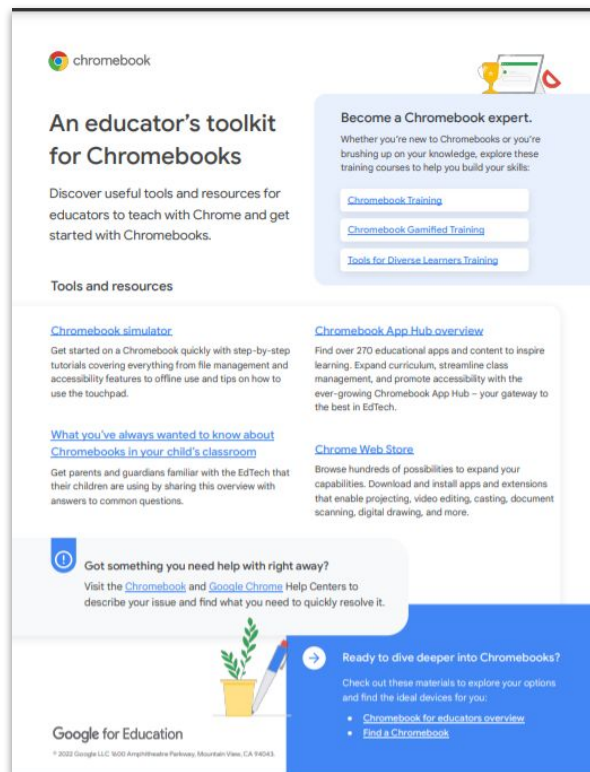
chromebook

An educator's toolkit for Chromebooks

Discover useful tools and resources for educators to teach with Chrome and get started with Chromebooks.

Become a Chromebook expert.

Whether you're new to Chromebooks or you're brushing up on your knowledge, explore these training courses to help you build your skills:

Chromebook Training

Chromebook Gamified Training

Tools for Diverse Learners Training

Tools and resources

Chromebook simulator

Get started on a Chromebook quickly with step-by-step tutorials covering everything from file management and accessibility features to offline use and tips on how to use the touchpad.

What you've always wanted to know about Chromebooks in your child's classroom

Get parents and guardians familiar with the EdTech that their children are using by sharing this overview with answers to common questions.

Chromebook App Hub overview

Find over 270 educational apps and content to inspire learning. Expand curriculum, streamline class management, and promote accessibility with the ever-growing Chromebook App Hub – your gateway to the best in EdTech.

Chrome Web Store

Browse hundreds of possibilities to expand your capabilities. Download and install apps and extensions that enable projecting, video editing, casting, document scanning, digital drawing, and more.

Got something you need help with right away?

Visit the Chromebook and Google Chrome Help Centers to describe your issue and find what you need to quickly resolve it.

Ready to dive deeper into Chromebooks?

Check out these materials to explore your options and find the ideal devices for you:

• Chromebook for educators overview
• Find a Chromebook

Google for Education

© 2022 Google LLC 1600 Amphitheatre Parkway, Mountain View, CA 94043.